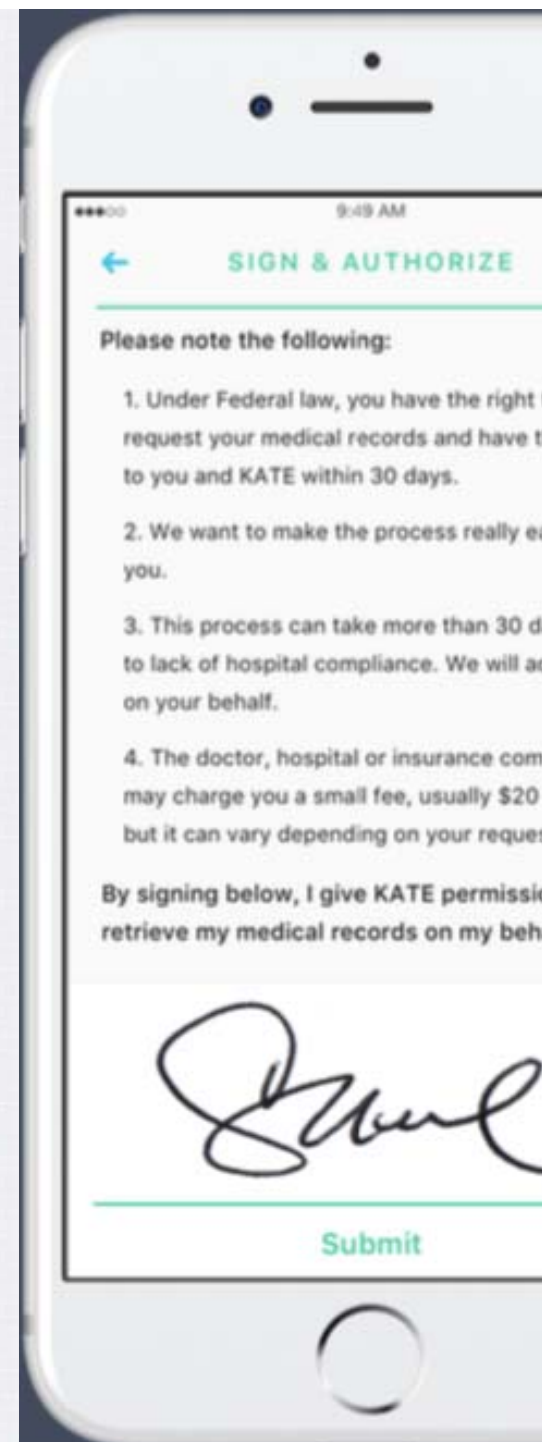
9:49 AM

←

SIGN & AUTHORIZE

Please note the following:

1. Under Federal law, you have the right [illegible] request your medical records and have t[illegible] to you and KATE within 30 days.

2. We want to make the process really ea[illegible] you.

3. This process can take more than 30 d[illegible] to lack of hospital compliance. We will ac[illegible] on your behalf.

4. The doctor, hospital or insurance com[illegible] may charge you a small fee, usually $20 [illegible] but it can vary depending on your reques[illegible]

By signing below, I give KATE permissi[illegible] retrieve my medical records on my beh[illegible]

Submit